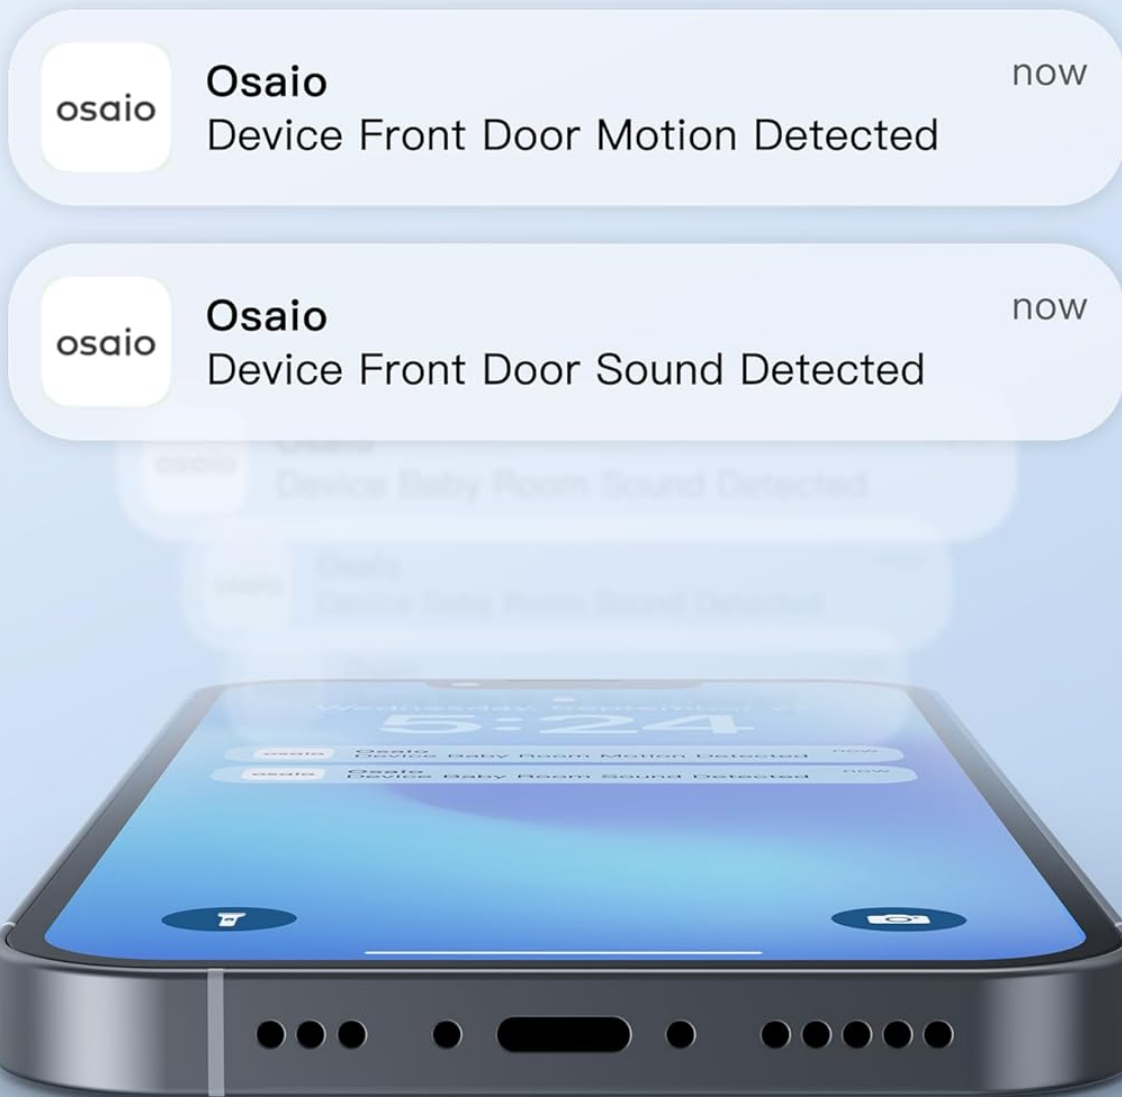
osaio
Osaio
Device Front Door Motion Detected
now

osaio
Osaio
Device Front Door Sound Detected
now

osaio
Device Baby Room Sound Detected

Osaio
Device Baby Room Sound Detected

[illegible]

5:24

osaio
Osaio
Device Baby Room Motion Detected
now

osaio
Osaio
Device Baby Room Sound Detected
now